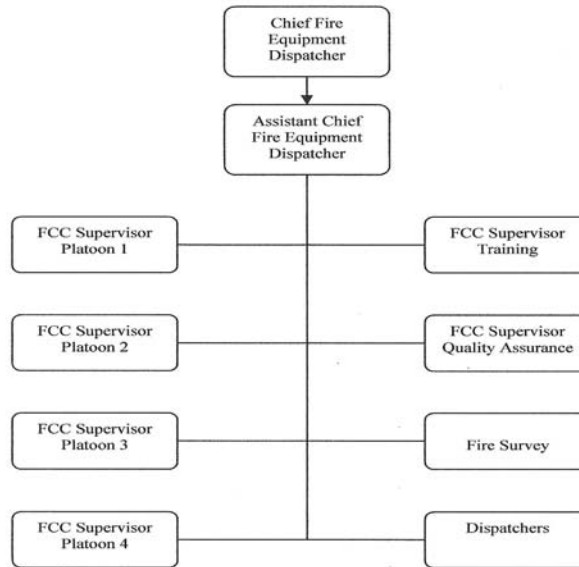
Chief Fire Equipment Dispatcher

Assistant Chief Fire Equipment Dispatcher

FCC Supervisor Platoon 1

FCC Supervisor Training

FCC Supervisor Platoon 2

FCC Supervisor Quality Assurance

FCC Supervisor Platoon 3

Fire Survey

FCC Supervisor Platoon 4

Dispatchers